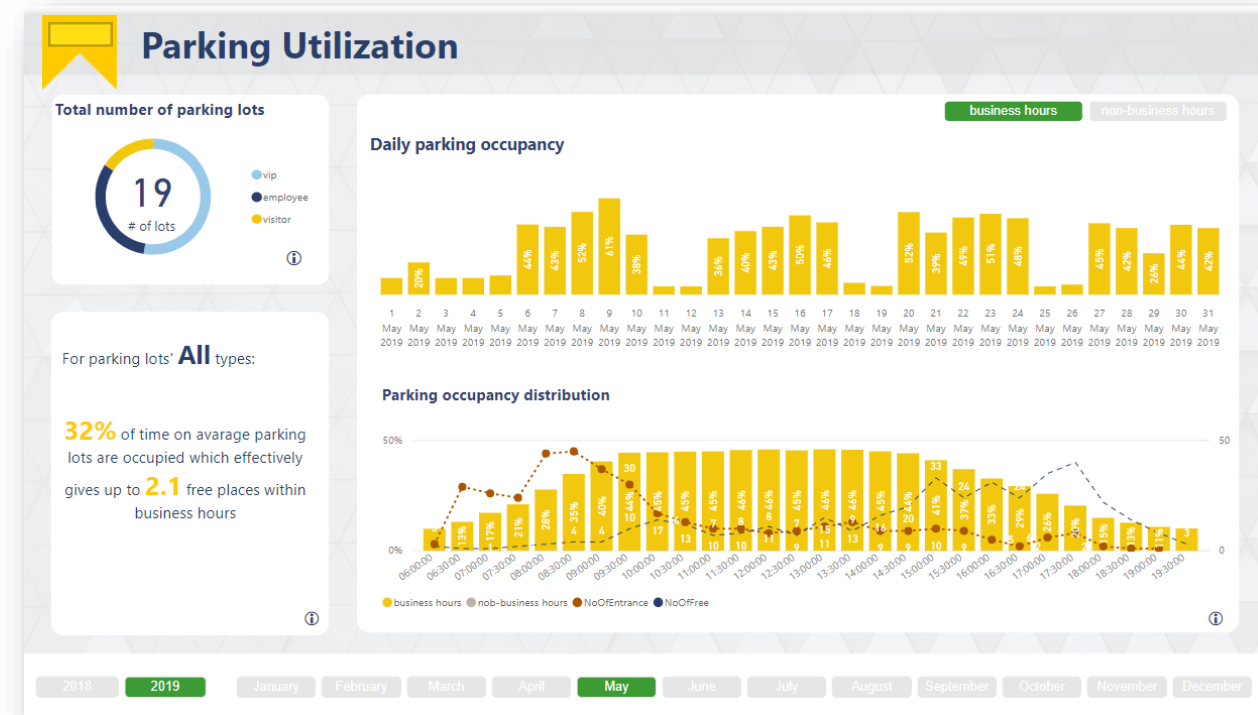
Parking Utilization

Total number of parking lots

19
# of lots

vip
employee
visitor

business hours
non-business hours

Daily parking occupancy

20% 44% 43% 52% 61% 38% 36% 40% 43% 50% 46% 52% 39% 49% 51% 48% 45% 42% 26% 44% 42%

1 May 2019, 2 May 2019, 3 May 2019, 4 May 2019, 5 May 2019, 6 May 2019, 7 May 2019, 8 May 2019, 9 May 2019, 10 May 2019, 11 May 2019, 12 May 2019, 13 May 2019, 14 May 2019, 15 May 2019, 16 May 2019, 17 May 2019, 18 May 2019, 19 May 2019, 20 May 2019, 21 May 2019, 22 May 2019, 23 May 2019, 24 May 2019, 25 May 2019, 26 May 2019, 27 May 2019, 28 May 2019, 29 May 2019, 30 May 2019, 31 May 2019

For parking lots' All types:

32% of time on avarage parking lots are occupied which effectively gives up to 2.1 free places within business hours

Parking occupancy distribution

50%
0%
50
0

13% 17% 21% 28% 35% 40% 44% 45% 45% 45% 46% 46% 45% 46% 46% 45% 44% 41% 37% 33% 29% 26% 20% 15% 13% 11%

30 33 24 17 13 10 10 11 11 11 13 16 20 10 4 10

06:00:00 06:30:00 07:00:00 07:30:00 08:00:00 08:30:00 09:00:00 09:30:00 10:00:00 10:30:00 11:00:00 11:30:00 12:00:00 12:30:00 13:00:00 13:30:00 14:00:00 14:30:00 15:00:00 15:30:00 16:00:00 16:30:00 17:00:00 17:30:00 18:00:00 18:30:00 19:00:00 19:30:00

business hours nob-business hours NoOfEntrance NoOfFree

2018 2019 January February March April May June July August September October November December